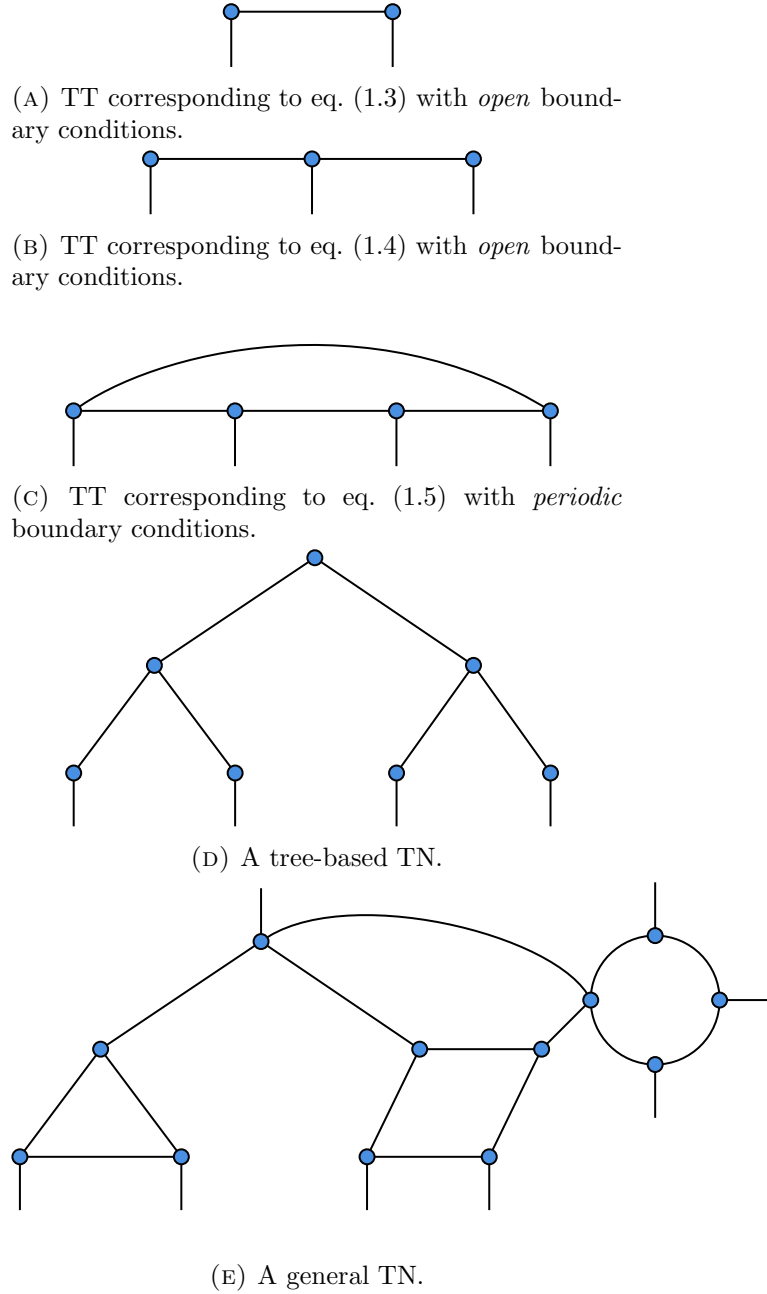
(A) TT corresponding to eq. (1.3) with *open* boundary conditions.

(B) TT corresponding to eq. (1.4) with *open* boundary conditions.

(C) TT corresponding to eq. (1.5) with *periodic* boundary conditions.

(D) A tree-based TN.

(E) A general TN.